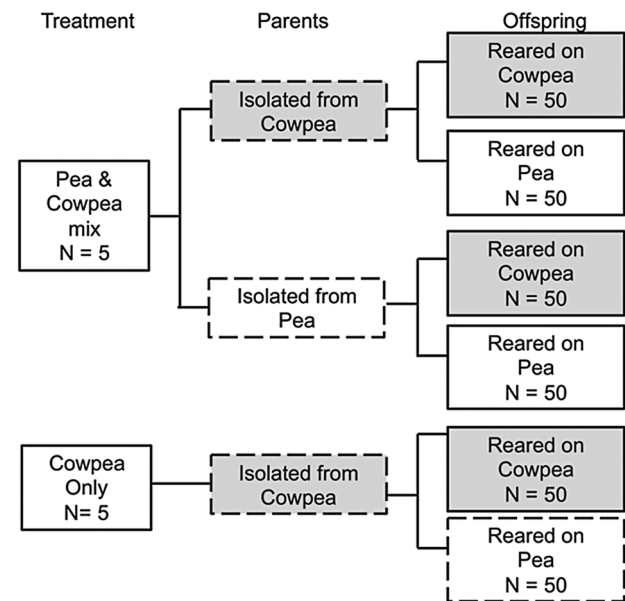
Treatment

Parents

Offspring

Pea & Cowpea mix N = 5

Isolated from Cowpea

Reared on Cowpea N = 50

Reared on Pea N = 50

Isolated from Pea

Reared on Cowpea N = 50

Reared on Pea N = 50

Cowpea Only N= 5

Isolated from Cowpea

Reared on Cowpea N = 50

Reared on Pea N = 50